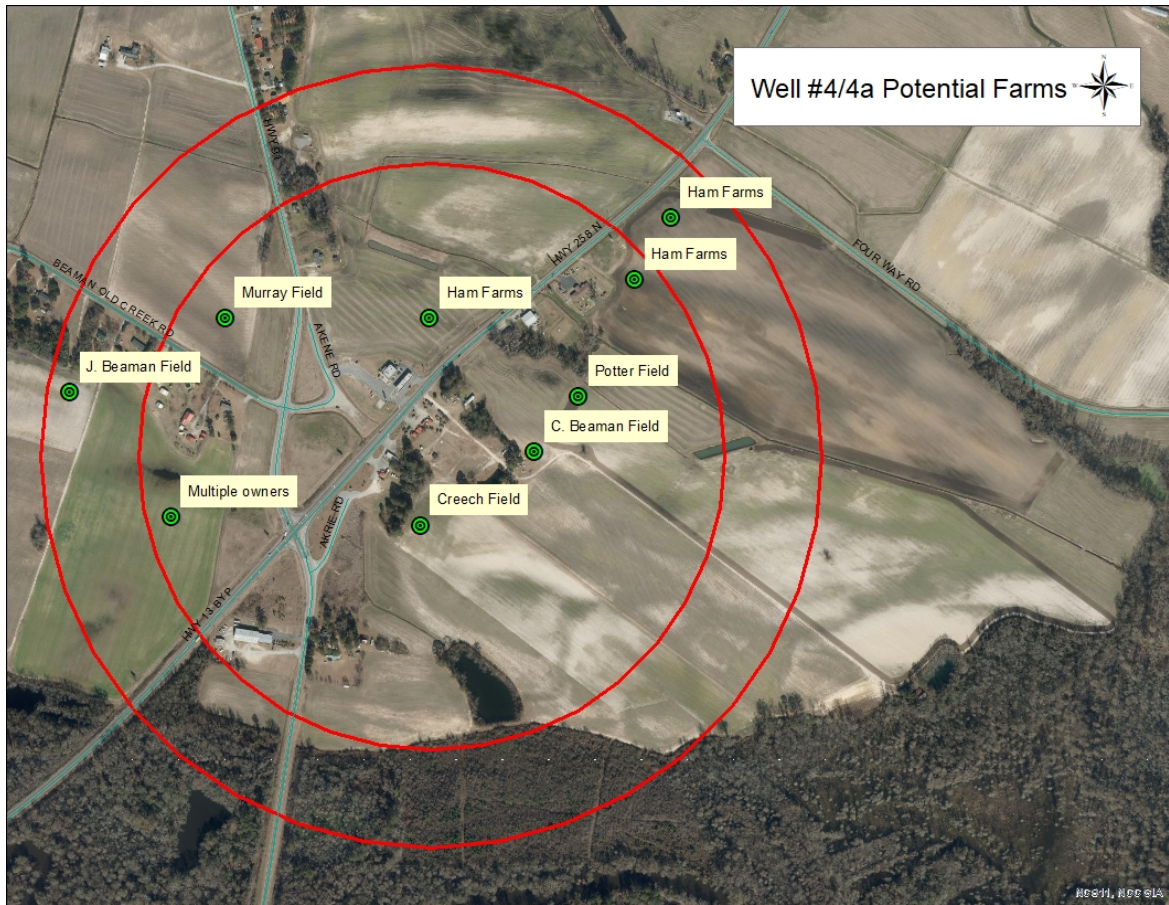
Well #4/4a Potential Farms

Ham Farms

Ham Farms

Murray Field

Ham Farms

J. Beaman Field

Potter Field

C. Beaman Field

Multiple owners

Creech Field

HWY 13

BEAMAN OLD CREEK RD

AKERIE RD

HWY 258 N

FOUR WAY RD

AKRIE RD

HWY 13 BYP

NCSU, NCGIA